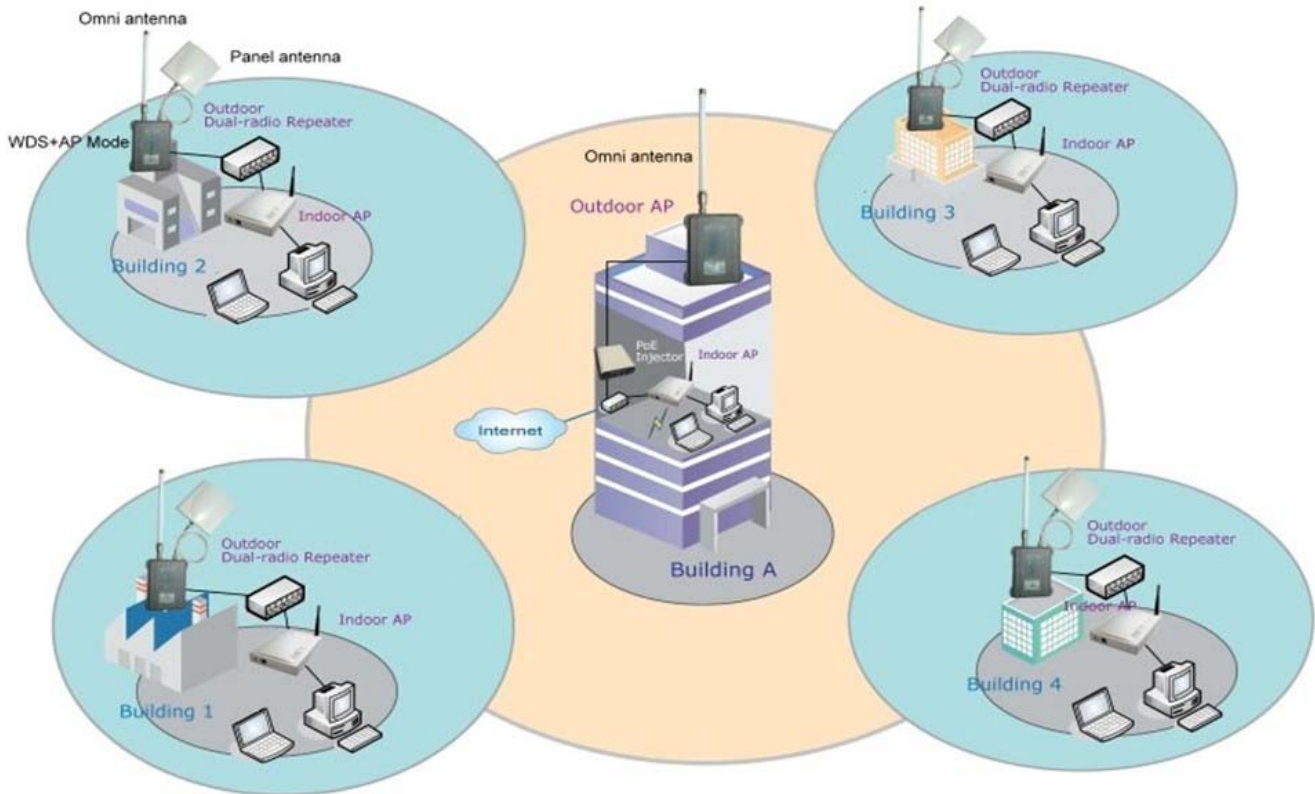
Omni antenna

Panel antenna

Outdoor Dual-radio Repeater

WDS+AP Mode

Indoor AP

Building 2

Omni antenna

Outdoor AP

PoE Injector

Indoor AP

Internet

Building A

Outdoor Dual-radio Repeater

Indoor AP

Building 3

Outdoor Dual-radio Repeater

Indoor AP

Building 1

Outdoor Dual-radio Repeater

Indoor AP

Building 4